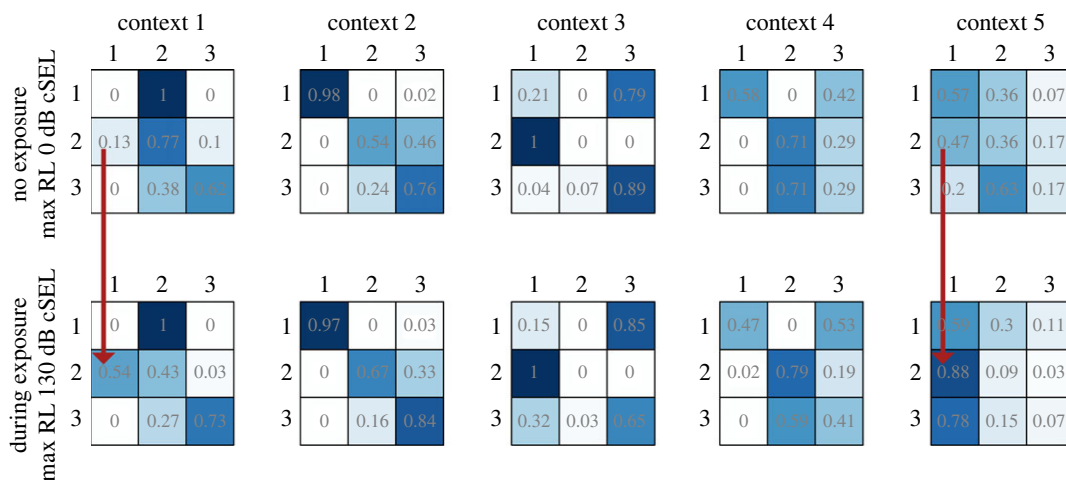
context 1

| | 1 | 2 | 3 |
|---|---|---|---|
| 1 | 0 | 1 | 0 |
| 2 | 0.13 | 0.77 | 0.1 |
| 3 | 0 | 0.38 | 0.62 |

| | 1 | 2 | 3 |
|---|---|---|---|
| 1 | 0 | 1 | 0 |
| 2 | 0.54 | 0.43 | 0.03 |
| 3 | 0 | 0.27 | 0.73 |

context 2

| | 1 | 2 | 3 |
|---|---|---|---|
| 1 | 0.98 | 0 | 0.02 |
| 2 | 0 | 0.54 | 0.46 |
| 3 | 0 | 0.24 | 0.76 |

| | 1 | 2 | 3 |
|---|---|---|---|
| 1 | 0.97 | 0 | 0.03 |
| 2 | 0 | 0.67 | 0.33 |
| 3 | 0 | 0.16 | 0.84 |

context 3

| | 1 | 2 | 3 |
|---|---|---|---|
| 1 | 0.21 | 0 | 0.79 |
| 2 | 1 | 0 | 0 |
| 3 | 0.04 | 0.07 | 0.89 |

| | 1 | 2 | 3 |
|---|---|---|---|
| 1 | 0.15 | 0 | 0.85 |
| 2 | 1 | 0 | 0 |
| 3 | 0.32 | 0.03 | 0.65 |

context 4

| | 1 | 2 | 3 |
|---|---|---|---|
| 1 | 0.58 | 0 | 0.42 |
| 2 | 0 | 0.71 | 0.29 |
| 3 | 0 | 0.71 | 0.29 |

| | 1 | 2 | 3 |
|---|---|---|---|
| 1 | 0.47 | 0 | 0.53 |
| 2 | 0.02 | 0.79 | 0.19 |
| 3 | 0 | 0.59 | 0.41 |

context 5

| | 1 | 2 | 3 |
|---|---|---|---|
| 1 | 0.57 | 0.36 | 0.07 |
| 2 | 0.47 | 0.36 | 0.17 |
| 3 | 0.2 | 0.63 | 0.17 |

| | 1 | 2 | 3 |
|---|---|---|---|
| 1 | 0.59 | 0.3 | 0.11 |
| 2 | 0.88 | 0.09 | 0.03 |
| 3 | 0.78 | 0.15 | 0.07 |

no exposure
max RL 0 dB cSEL

during exposure
max RL 130 dB cSEL